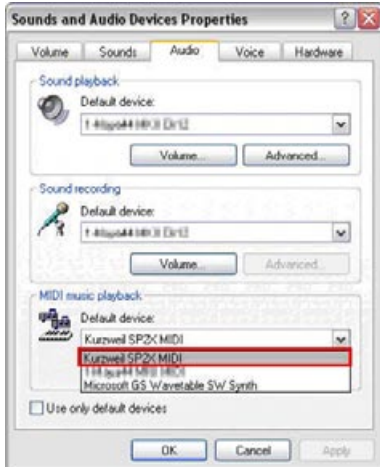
Sounds and Audio Devices Properties

Volume | Sounds | Audio | Voice | Hardware

Sound playback

Default device:

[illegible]

Volume... | Advanced...

Sound recording

Default device:

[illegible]

Volume... | Advanced...

MIDI music playback

Default device:

Kurzweil SP2X MIDI

Kurzweil SP2X MIDI

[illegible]

Microsoft GS Wavetable SW Synth

Use only default devices

OK | Cancel | Apply